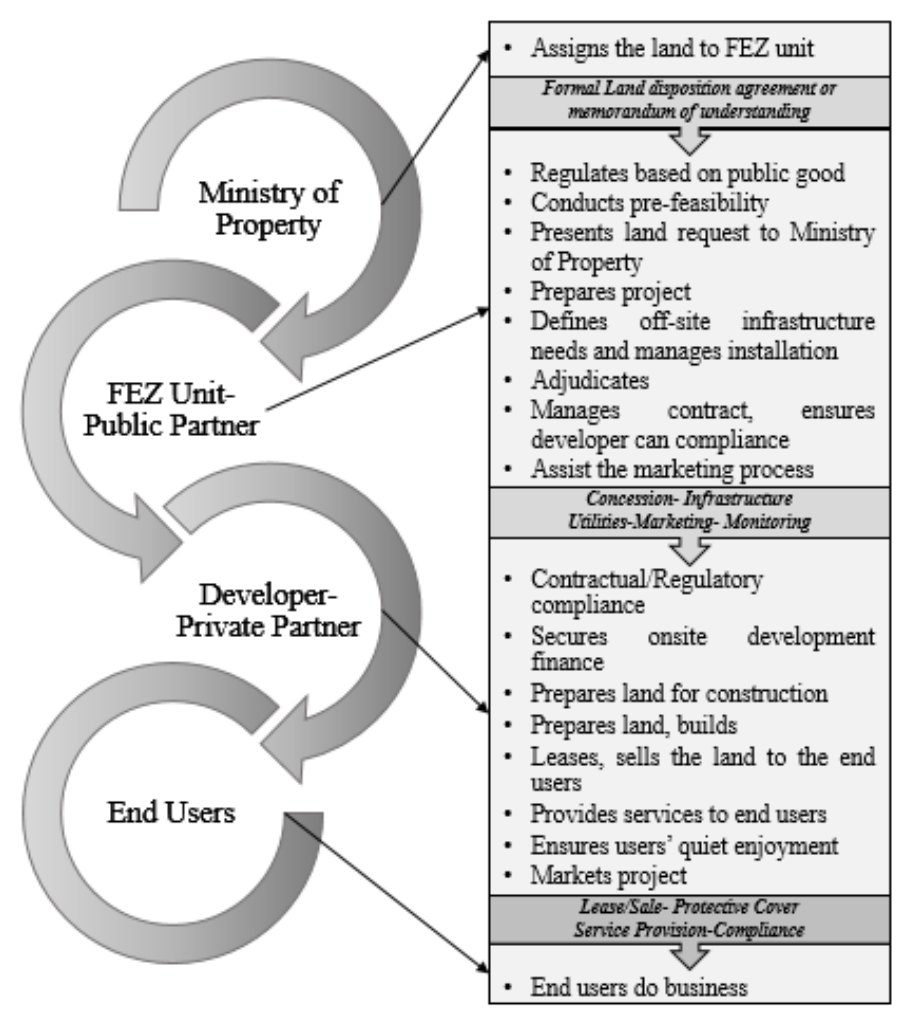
Ministry of Property

FEZ Unit-Public Partner

Developer-Private Partner

End Users

• Assigns the land to FEZ unit

*Formal Land disposition agreement or memorandum of understanding*

• Regulates based on public good
• Conducts pre-feasibility
• Presents land request to Ministry of Property
• Prepares project
• Defines off-site infrastructure needs and manages installation
• Adjudicates
• Manages contract, ensures developer can compliance
• Assist the marketing process

*Concession- Infrastructure Utilities-Marketing- Monitoring*

• Contractual/Regulatory compliance
• Secures onsite development finance
• Prepares land for construction
• Prepares land, builds
• Leases, sells the land to the end users
• Provides services to end users
• Ensures users' quiet enjoyment
• Markets project

*Lease/Sale- Protective Cover Service Provision-Compliance*

• End users do business